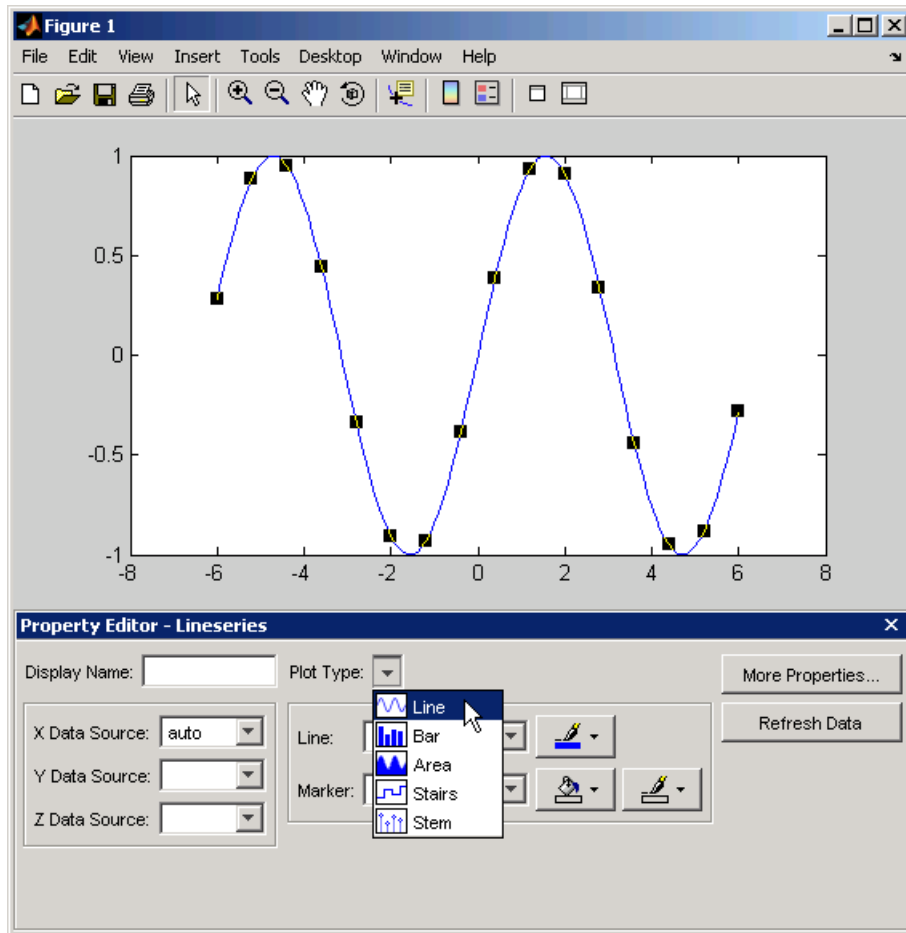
Figure 1

File Edit View Insert Tools Desktop Window Help

1
0.5
0
-0.5
-1

-8 -6 -4 -2 0 2 4 6 8

Property Editor - Lineseries

Display Name:

Plot Type:

More Properties...

Refresh Data

X Data Source: auto

Y Data Source:

Z Data Source:

Line:

Marker:

Line
Bar
Area
Stairs
Stem